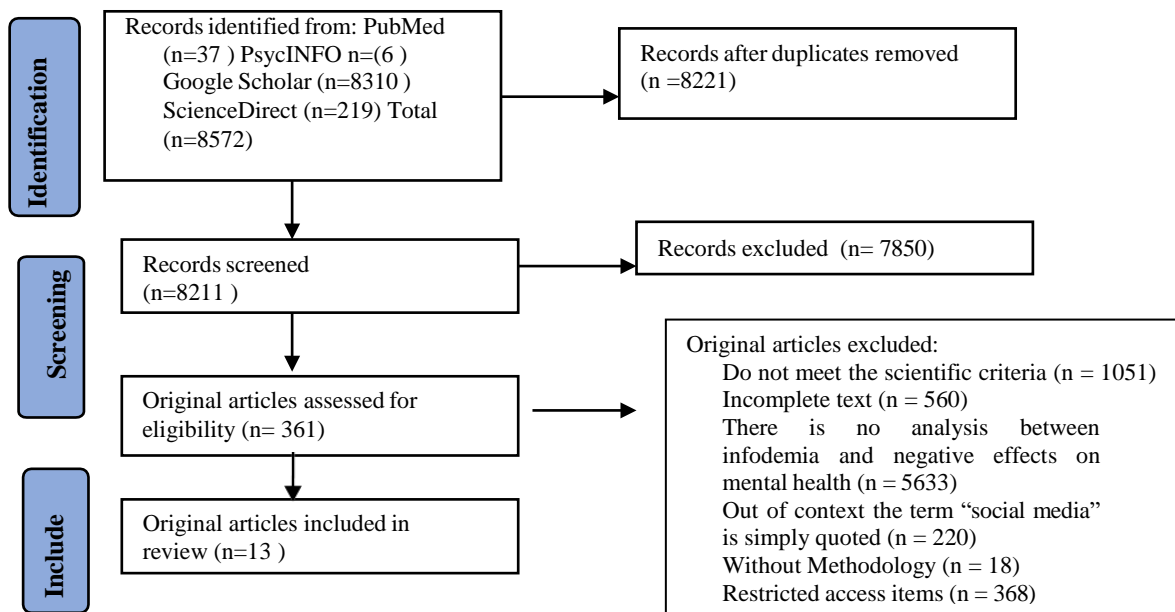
Identification

Records identified from: PubMed (n=37 ) PsycINFO n=(6 ) Google Scholar (n=8310 ) ScienceDirect (n=219) Total (n=8572)

Records after duplicates removed (n =8221)

Screening

Records screened (n=8211 )

Records excluded (n= 7850)

Original articles assessed for eligibility (n= 361)

Original articles excluded:
Do not meet the scientific criteria (n = 1051)
Incomplete text (n = 560)
There is no analysis between infodemia and negative effects on mental health (n = 5633)
Out of context the term "social media" is simply quoted (n = 220)
Without Methodology (n = 18)
Restricted access items (n = 368)

Include

Original articles included in review (n=13 )